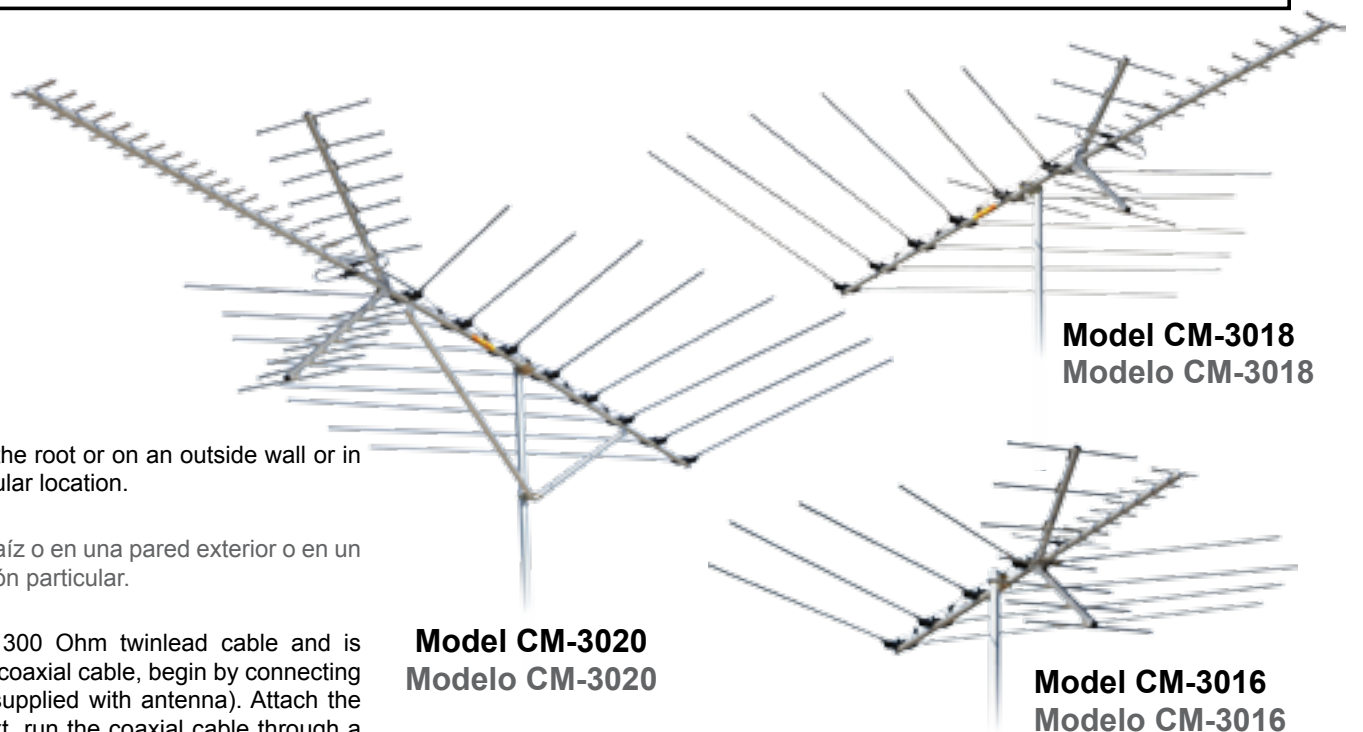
Model CM-3018
Modelo CM-3018

he root or on an outside wall or in ular location.

aíz o en una pared exterior o en un ón particular.

300 Ohm twinlead cable and is coaxial cable, begin by connecting supplied with antenna). Attach the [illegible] run the coaxial cable through a

Model CM-3020
Modelo CM-3020

Model CM-3016
Modelo CM-3016